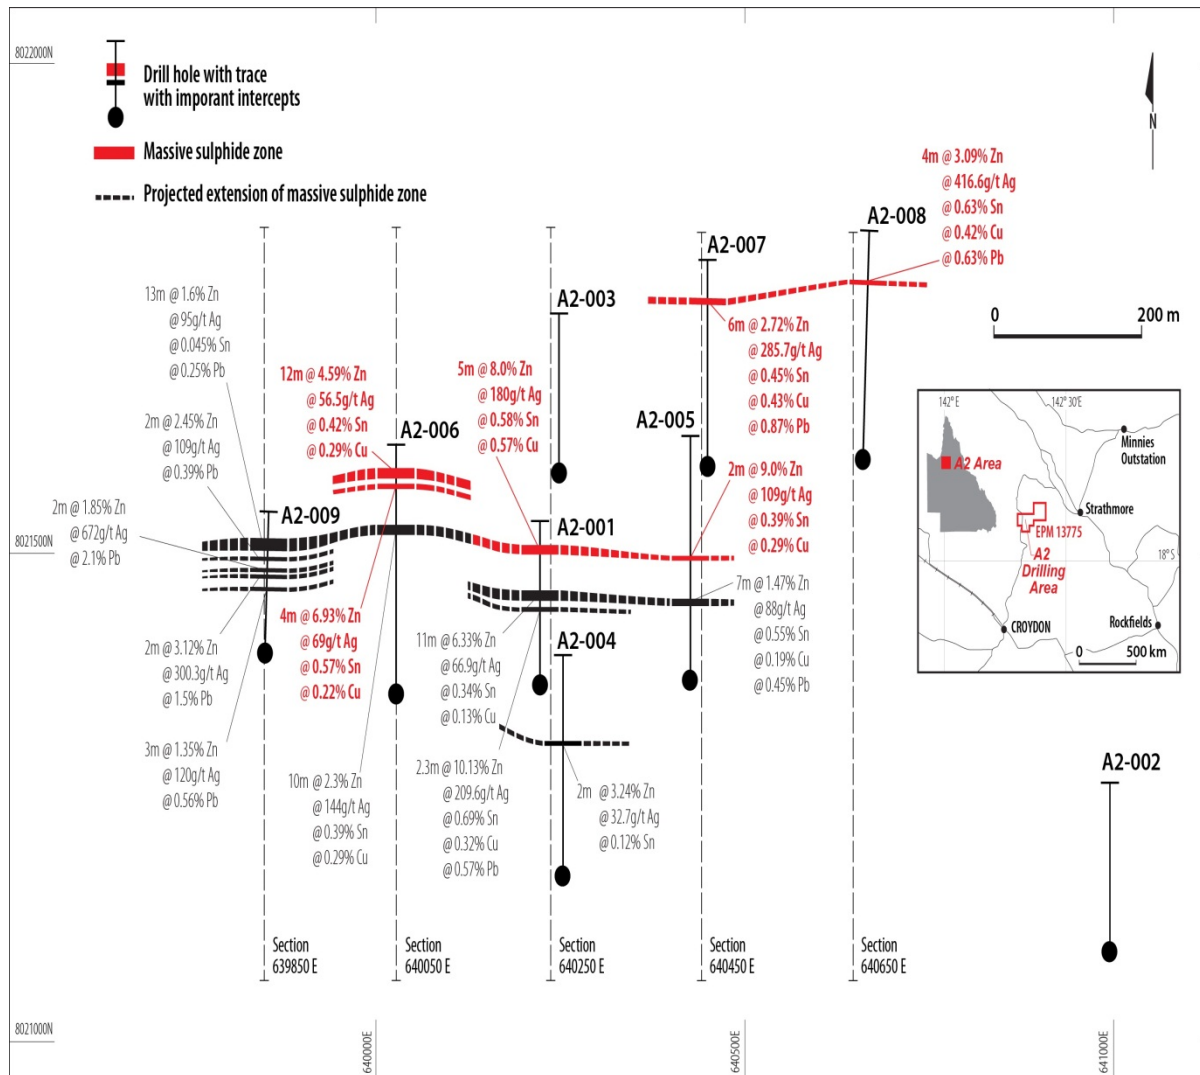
8022000N

Drill hole with trace with imporant intercepts

Massive sulphide zone

Projected extension of massive sulphide zone

N

4m @ 3.09% Zn
@ 416.6g/t Ag
@ 0.63% Sn
@ 0.42% Cu
@ 0.63% Pb

A2-008

A2-007

0 200 m

13m @ 1.6% Zn
@95g/t Ag
@0.045% Sn
@0.25% Pb

A2-003

6m @ 2.72% Zn
@ 285.7g/t Ag
@ 0.45% Sn
@ 0.43% Cu
@ 0.87% Pb

12m @ 4.59% Zn
@ 56.5g/t Ag
@ 0.42% Sn
@ 0.29% Cu

5m @ 8.0% Zn
@ 180g/t Ag
@ 0.58% Sn
@ 0.57% Cu

2m @ 2.45% Zn
@ 109g/t Ag
@ 0.39% Pb

A2-006

A2-005

142° E
142° 30'E
Minnies Outstation
A2 Area
Strathmore
EPM 13775
A2 Drilling Area
18° S
CROYDON
Rockfields
0 500 km

2m @ 9.0% Zn
@ 109g/t Ag
@ 0.39% Sn
@ 0.29% Cu

2m @ 1.85% Zn
@ 672g/t Ag
@ 2.1% Pb

A2-009

8021500N

A2-001

7m @ 1.47% Zn
@ 88g/t Ag
@ 0.55% Sn
@ 0.19% Cu
@ 0.45% Pb

4m @ 6.93% Zn
@ 69g/t Ag
@ 0.57% Sn
@ 0.22% Cu

A2-004

2m @ 3.12% Zn
@ 300.3g/t Ag
@ 1.5% Pb

11m @ 6.33% Zn
@ 66.9g/t Ag
@ 0.34% Sn
@ 0.13% Cu

3m @ 1.35% Zn
@ 120g/t Ag
@ 0.56% Pb

10m @ 2.3% Zn
@ 144g/t Ag
@ 0.39% Sn
@ 0.29% Cu

2.3m @ 10.13% Zn
@ 209.6g/t Ag
@ 0.69% Sn
@ 0.32% Cu
@ 0.57% Pb

2m @ 3.24% Zn
@ 32.7g/t Ag
@ 0.12% Sn

A2-002

Section 639850 E

Section 640050 E

Section 640250 E

Section 640450 E

Section 640650 E

8021000N

640000E

640500E

641000E